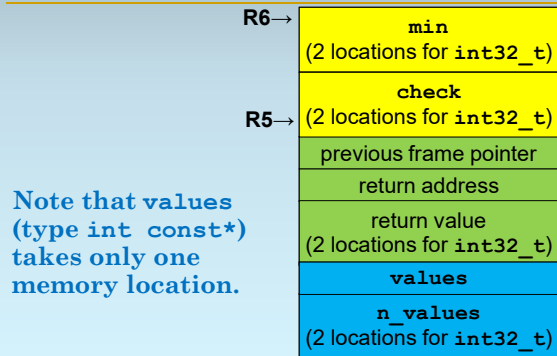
Note that values (type int const*) takes only one memory location.

R6→

min
(2 locations for int32_t)

check
R5→ (2 locations for int32_t)

previous frame pointer

return address

return value
(2 locations for int32_t)

values

n_values
(2 locations for int32_t)